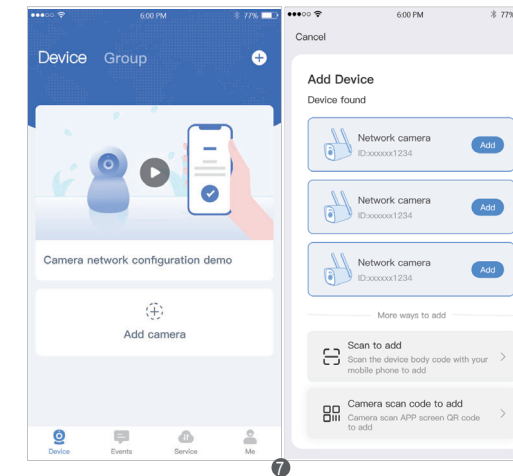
6:00 PM
77%

Device Group

Camera network configuration demo

Add camera

Device
Events
Service
Me

6:00 PM
77%

Cancel

Add Device
Device found

Network camera
ID:xxxxxx1234
Add

Network camera
ID:xxxxxx1234
Add

Network camera
ID:xxxxxx1234
Add

More ways to add

Scan to add
Scan the device body code with your mobile phone to add

Camera scan code to add
Camera scan APP screen QR code to add

7